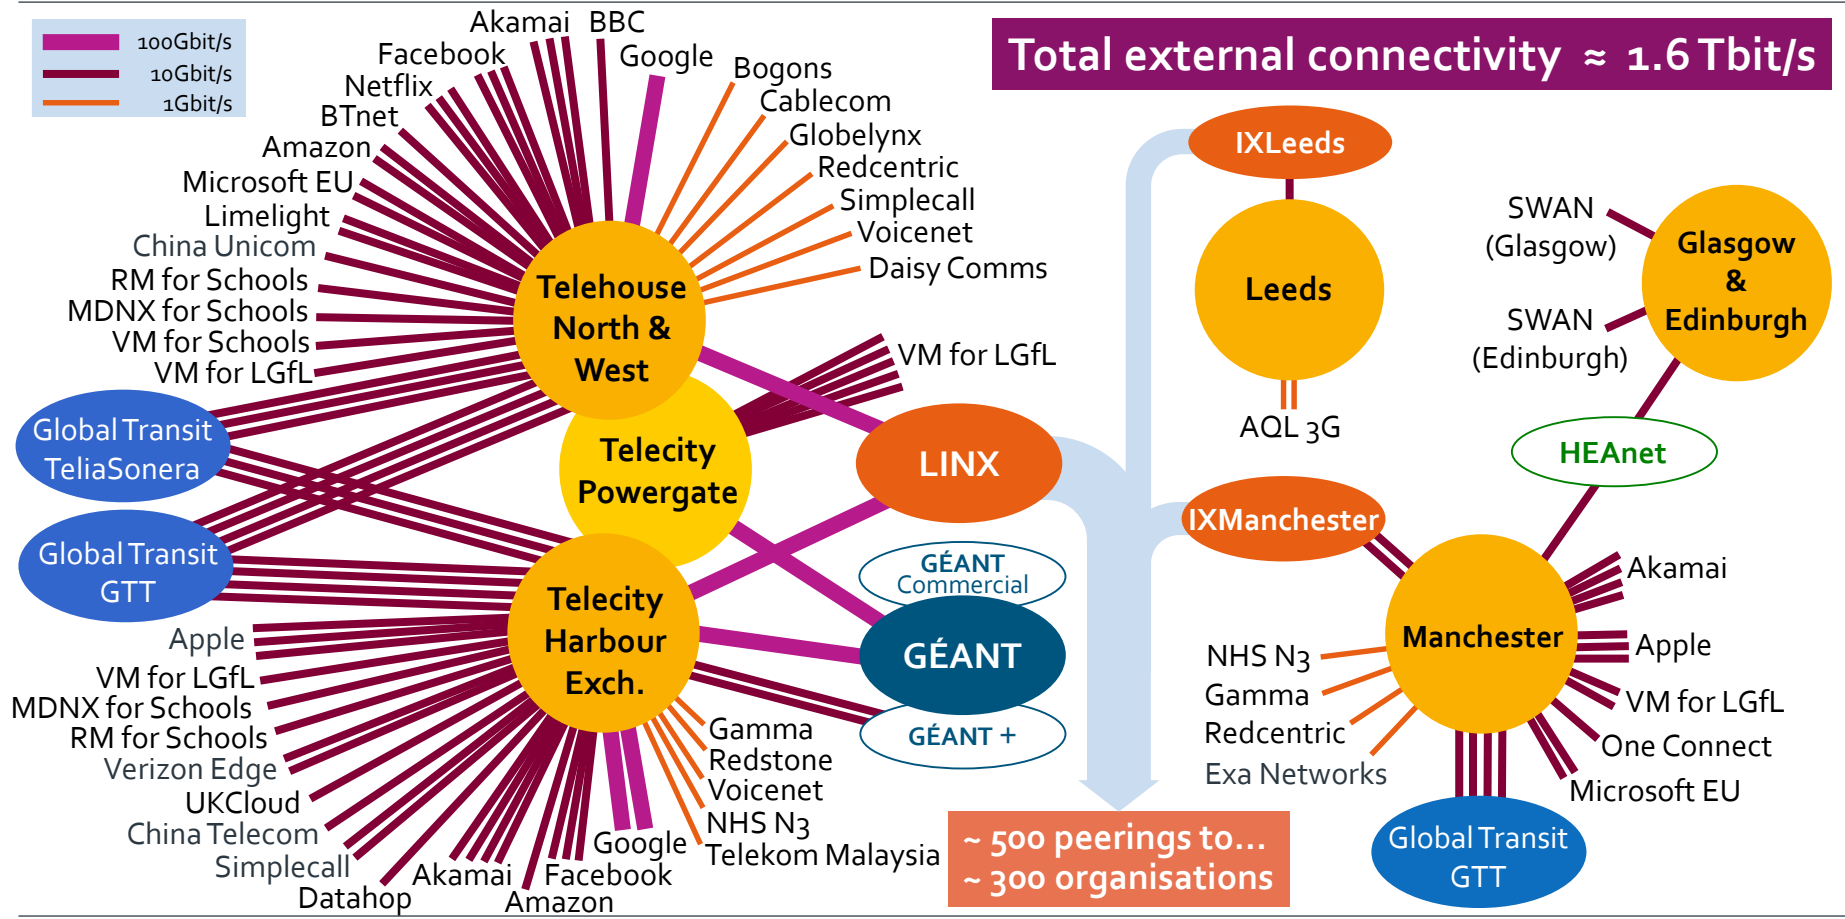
100Gbit/s
10Gbit/s
1Gbit/s

Total external connectivity ≈ 1.6 Tbit/s

Akamai BBC
Facebook
Google
Netflix
Bogons
BTnet
Cablecom
Amazon
Globelynx
Microsoft EU
Redcentric
Limelight
Simplecall
China Unicom
Voicenet
RM for Schools
Daisy Comms
MDNX for Schools
VM for Schools
VM for LGfL

Telehouse North & West

VM for LGfL

Global Transit TeliaSonera

Telecity Powergate

LINX

Global Transit GTT

GÉANT Commercial

Telecity Harbour Exch.

GÉANT

GÉANT +

Apple
VM for LGfL
MDNX for Schools
RM for Schools
Verizon Edge
UKCloud
China Telecom
Simplecall
Datahop
Akamai
Amazon
Facebook
Google
Gamma
Redstone
Voicenet
NHS N3
Telekom Malaysia

IXLeeds

Leeds

AQL 3G

IXManchester

~ 500 peerings to...
~ 300 organisations

SWAN (Glasgow)
SWAN (Edinburgh)

Glasgow & Edinburgh

HEAnet

Manchester

Akamai
Apple
VM for LGfL
One Connect
Microsoft EU

NHS N3
Gamma
Redcentric
Exa Networks

Global Transit GTT